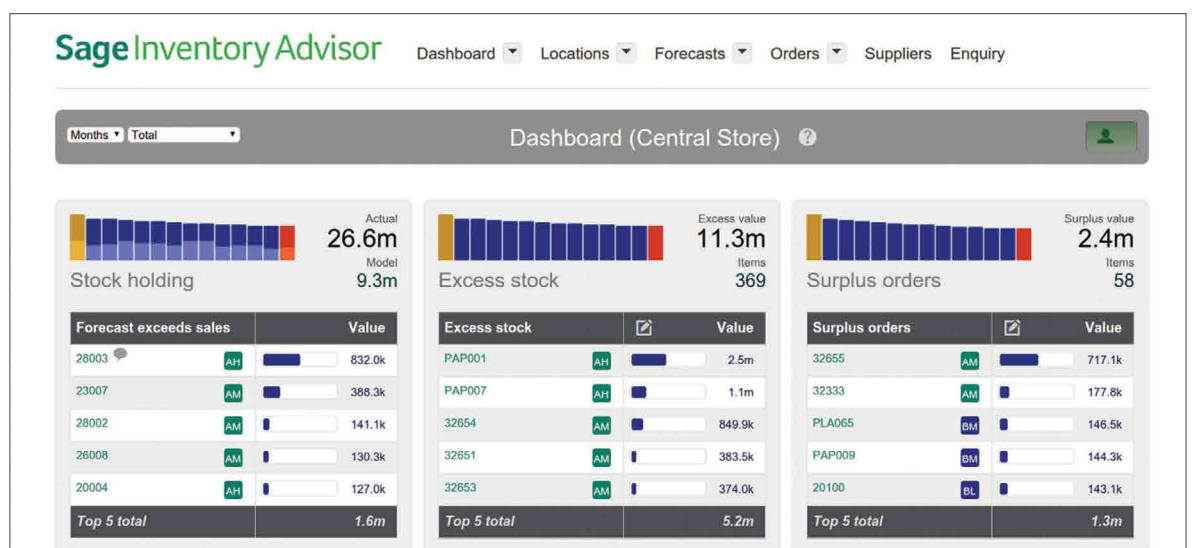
Sage Inventory Advisor

Dashboard ▾ Locations ▾ Forecasts ▾ Orders ▾ Suppliers Enquiry

Months ▾ Total ▾

Dashboard (Central Store)

Actual
26.6m
Model
9.3m
Stock holding

| Forecast exceeds sales | | Value |
|---|---|---|
| 28003 | AH | 832.0k |
| 23007 | AM | 388.3k |
| 28002 | AM | 141.1k |
| 26008 | AM | 130.3k |
| 20004 | AH | 127.0k |
| Top 5 total | | 1.6m |

Excess value
11.3m
Items
369
Excess stock

| Excess stock | | Value |
|---|---|---|
| PAP001 | AH | 2.5m |
| PAP007 | AH | 1.1m |
| 32654 | AM | 849.9k |
| 32651 | AM | 383.5k |
| 32653 | AM | 374.0k |
| Top 5 total | | 5.2m |

Surplus value
2.4m
Items
58
Surplus orders

| Surplus orders | | Value |
|---|---|---|
| 32655 | AM | 717.1k |
| 32333 | AM | 177.8k |
| PLA065 | BM | 146.5k |
| PAP009 | BM | 144.3k |
| 20100 | BL | 143.1k |
| Top 5 total | | 1.3m |